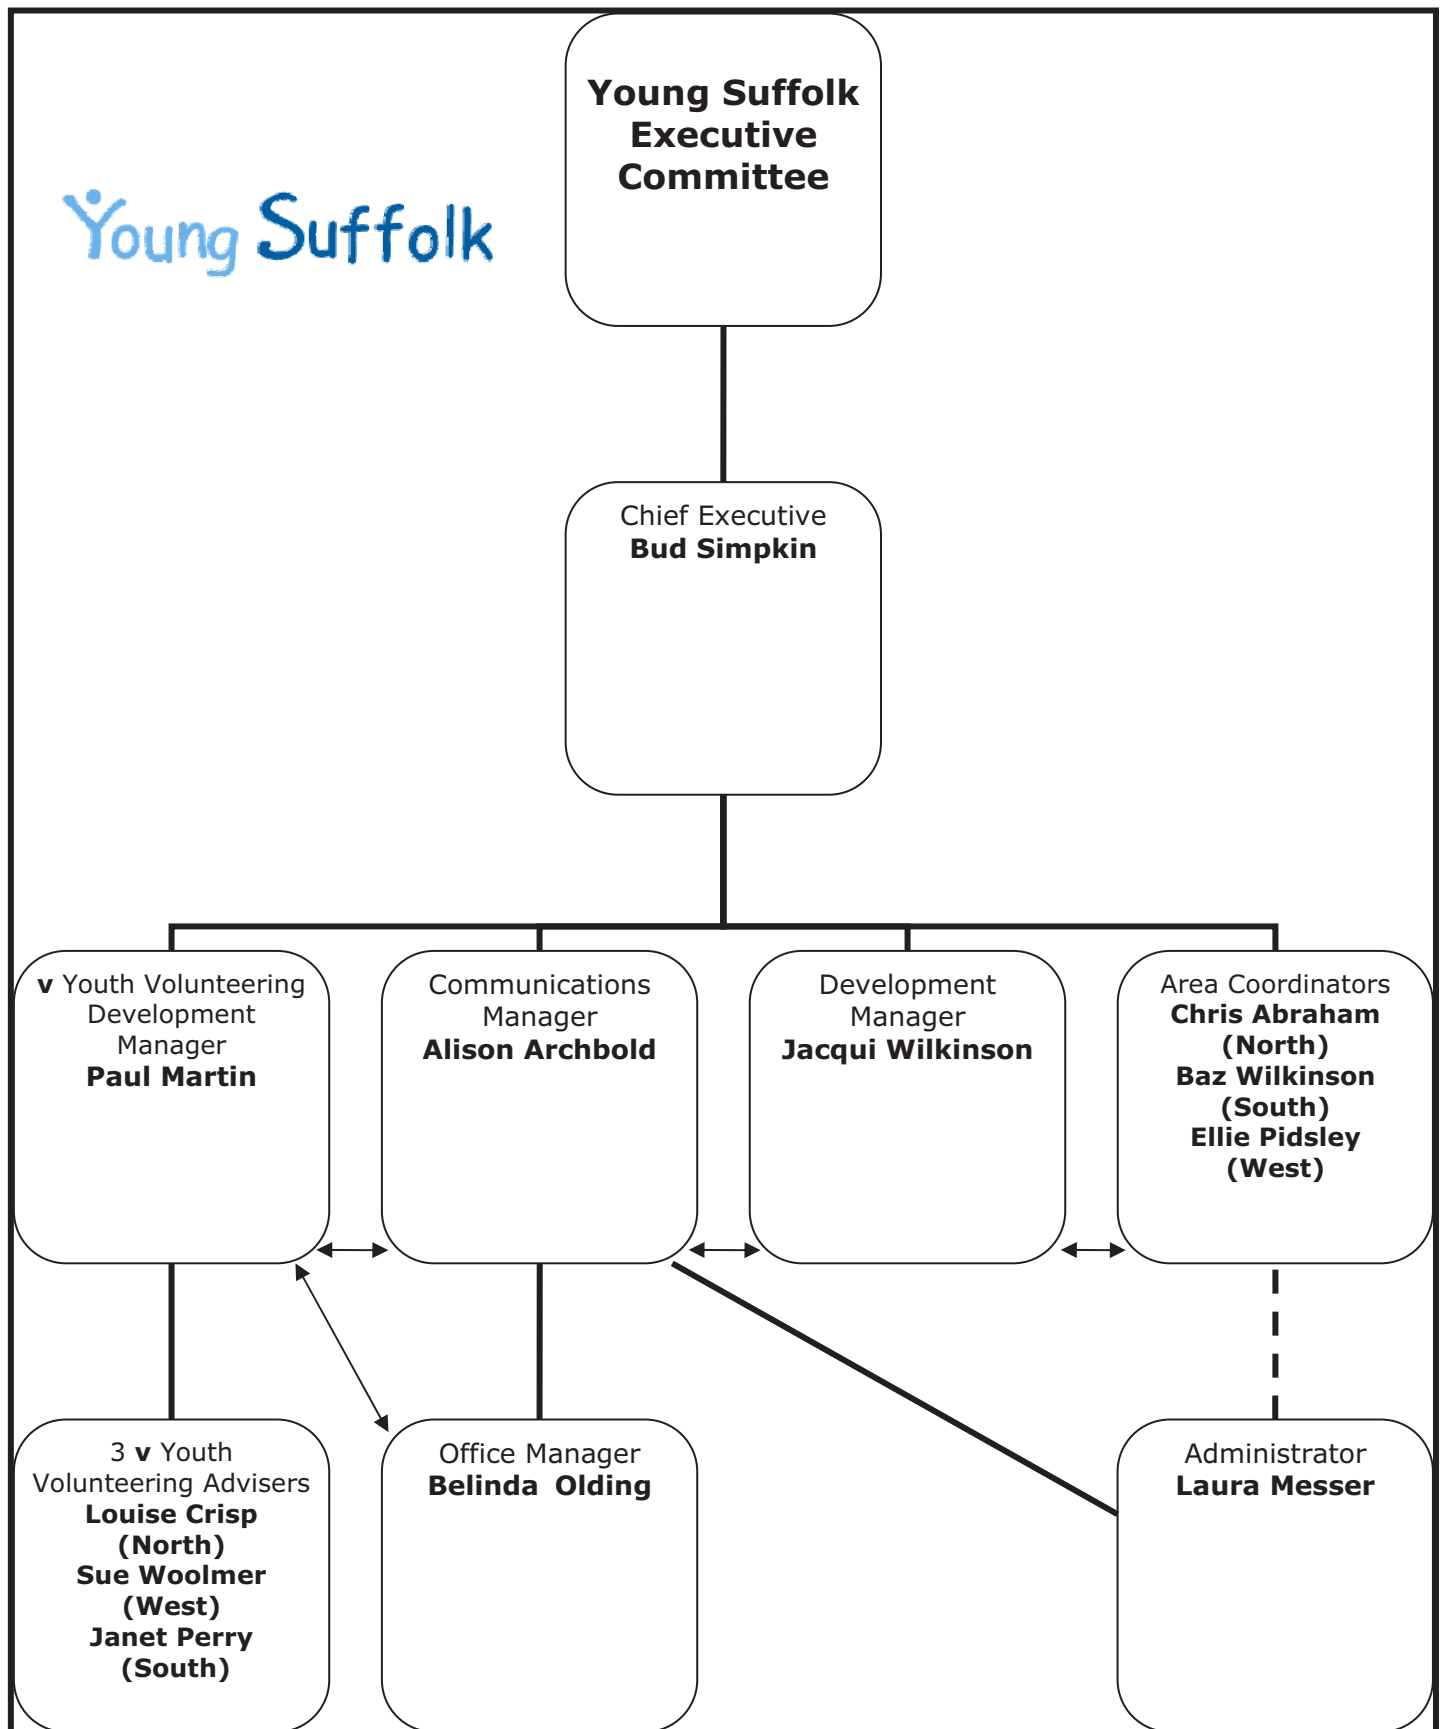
Young Suffolk

Young Suffolk Executive Committee

Chief Executive
Bud Simpkin

v Youth Volunteering Development Manager
Paul Martin

Communications Manager
Alison Archbold

Development Manager
Jacqui Wilkinson

Area Coordinators
Chris Abraham (North)
Baz Wilkinson (South)
Ellie Pidsley (West)

3 v Youth Volunteering Advisers
Louise Crisp (North)
Sue Woolmer (West)
Janet Perry (South)

Office Manager
Belinda Olding

Administrator
Laura Messer